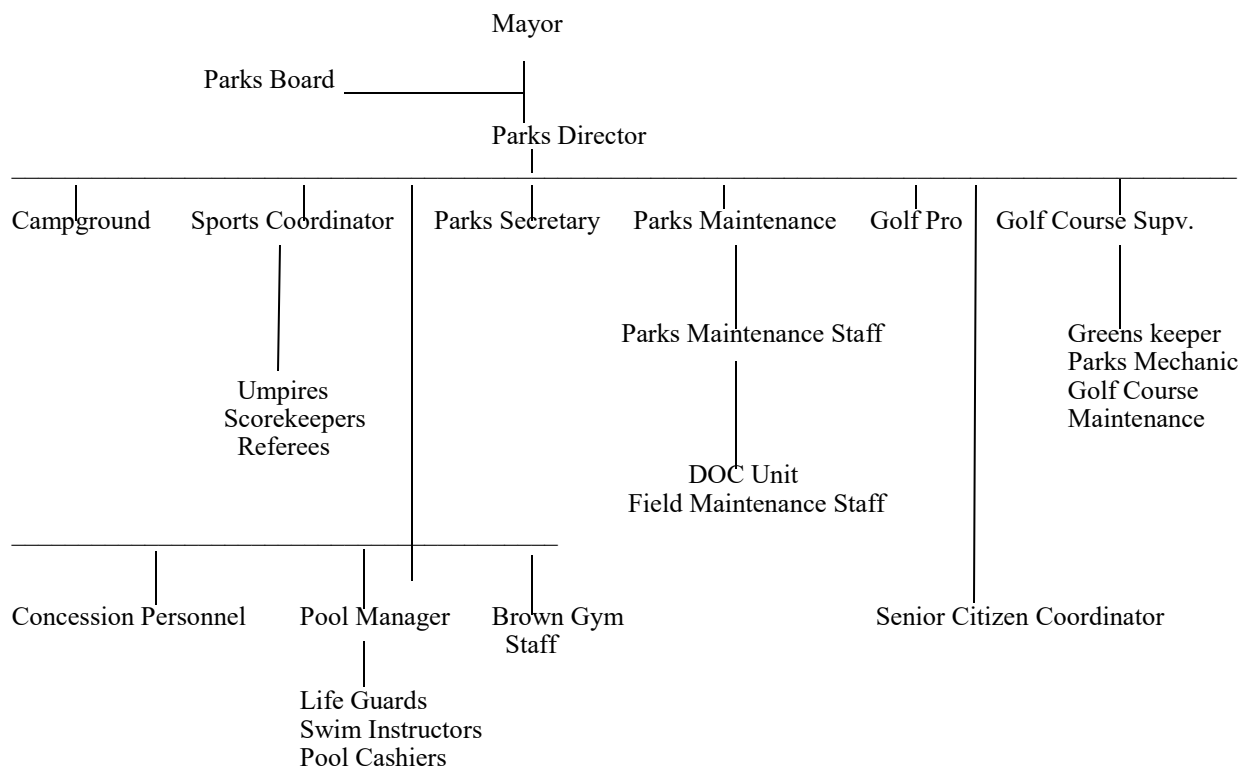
Mayor

Parks Board

Parks Director

Campground

Sports Coordinator

Parks Secretary

Parks Maintenance

Golf Pro

Golf Course Supv.

Umpires
Scorekeepers
Referees

Parks Maintenance Staff

DOC Unit
Field Maintenance Staff

Greens keeper
Parks Mechanic
Golf Course
Maintenance

Concession Personnel

Pool Manager

Brown Gym
Staff

Life Guards
Swim Instructors
Pool Cashiers

Senior Citizen Coordinator